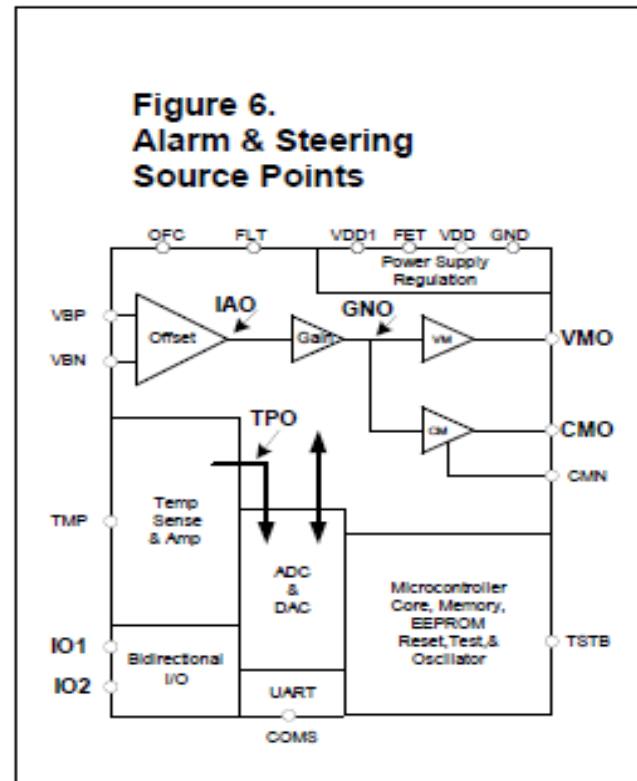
Figure 6.
Alarm & Steering
Source Points

OFC
FLT
VDD1
FET
VDD
GND
Power Supply
Regulation

VBP
VBN
Offset
IAO
Gain
GNO
VM
VMO
CM
CMO
CMN
TPO

TMP
Temp
Sense
& Amp

ADC
&
DAC

Microcontroller
Core, Memory,
EEPROM
Reset,Test,&
Oscillator

TSTB

IO1
IO2
Bidirectional
I/O

UART
COMS